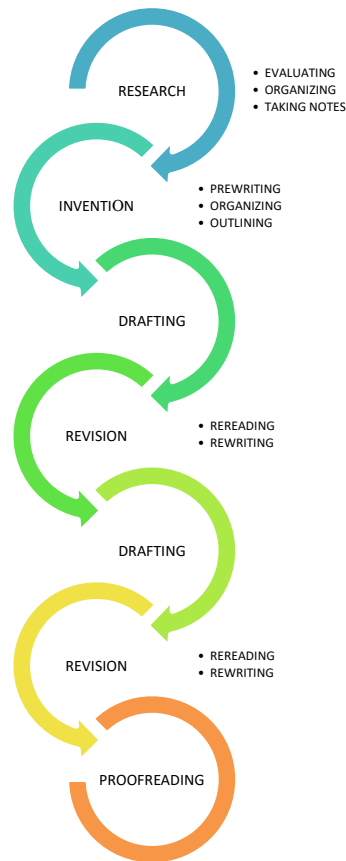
RESEARCH

- EVALUATING
- ORGANIZING
- TAKING NOTES

INVENTION

- PREWRITING
- ORGANIZING
- OUTLINING

DRAFTING

REVISION

- REREADING
- REWRITING

DRAFTING

REVISION

- REREADING
- REWRITING

PROOFREADING